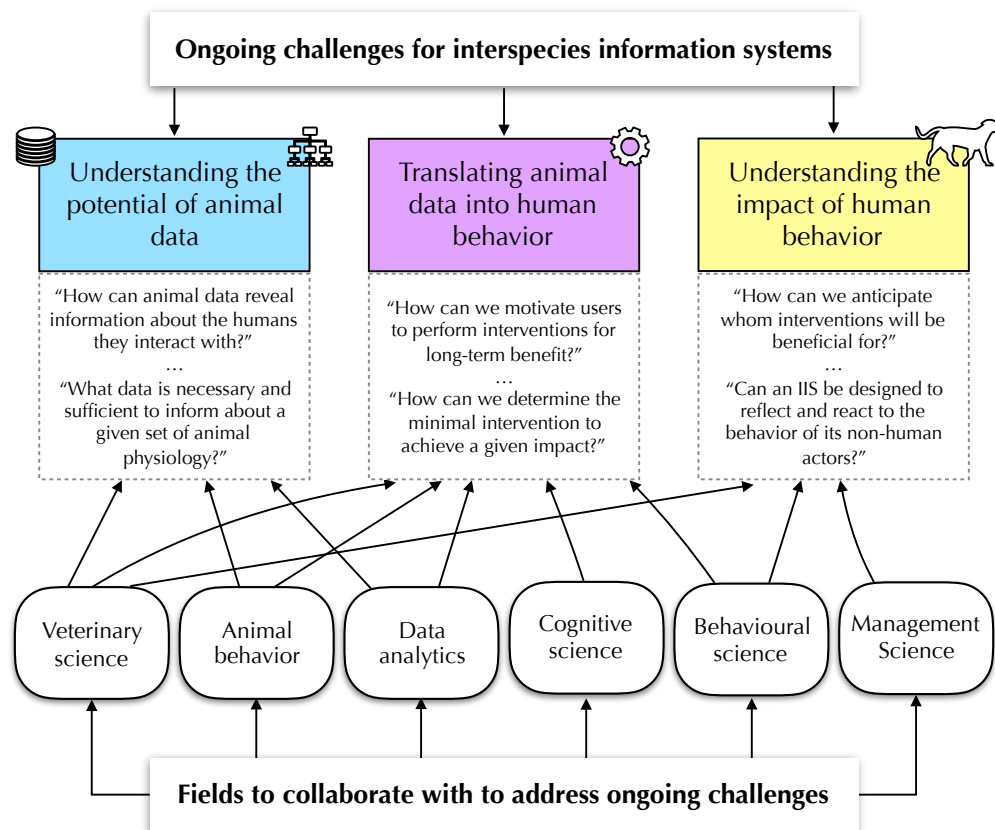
Ongoing challenges for interspecies information systems

Understanding the potential of animal data

“How can animal data reveal information about the humans they interact with?”
…
“What data is necessary and sufficient to inform about a given set of animal physiology?”

Translating animal data into human behavior

“How can we motivate users to perform interventions for long-term benefit?”
…
“How can we determine the minimal intervention to achieve a given impact?”

Understanding the impact of human behavior

“How can we anticipate whom interventions will be beneficial for?”
…
“Can an IIS be designed to reflect and react to the behavior of its non-human actors?”

Veterinary science

Animal behavior

Data analytics

Cognitive science

Behavioural science

Management Science

Fields to collaborate with to address ongoing challenges